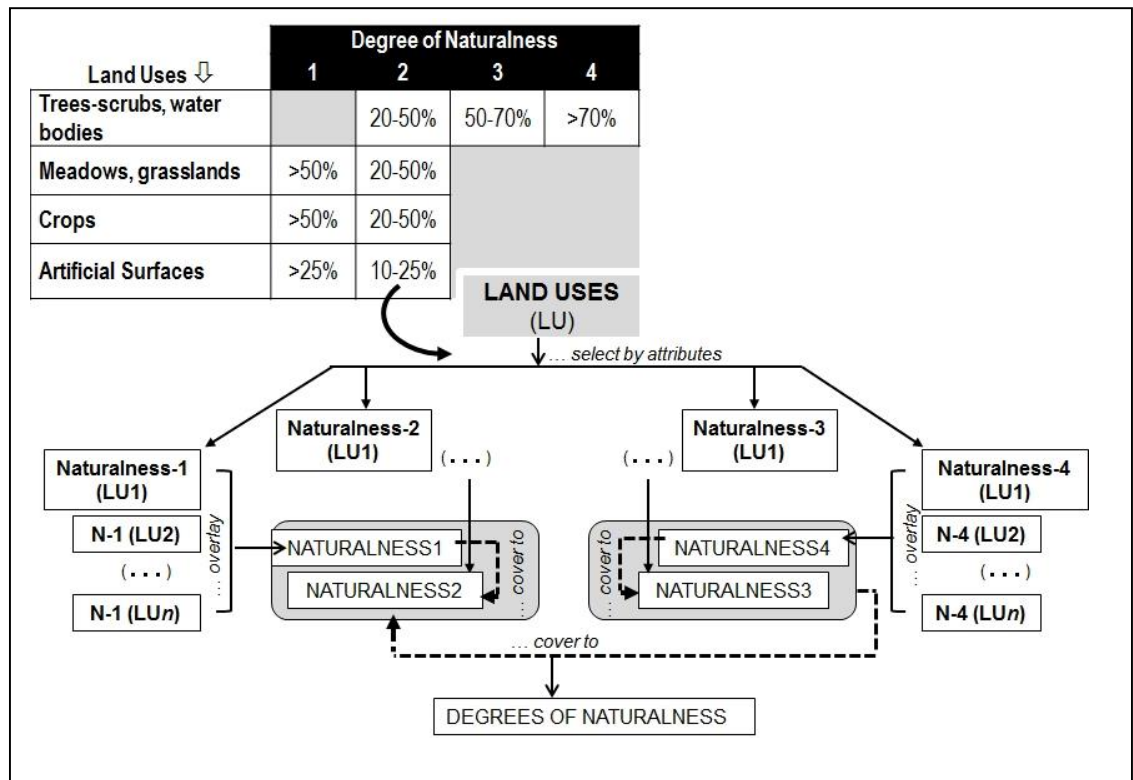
| Land Uses ⇩ | Degree of Naturalness 1 | 2 | 3 | 4 |
|---|---|---|---|---|
| Trees-scrubs, water bodies | | 20-50% | 50-70% | >70% |
| Meadows, grasslands | >50% | 20-50% | | |
| Crops | >50% | 20-50% | | |
| Artificial Surfaces | >25% | 10-25% | | |

LAND USES
(LU)

… select by attributes

Naturalness-2
(LU1)

(. . .)

Naturalness-3
(LU1)

(. . .)

Naturalness-1
(LU1)

N-1 (LU2)

(. . .)

N-1 (LU$n$)

… overlay

NATURALNESS1

NATURALNESS2

cover to …

… cover to

NATURALNESS4

NATURALNESS3

Naturalness-4
(LU1)

N-4 (LU2)

(. . .)

N-4 (LU$n$)

… overlay

… cover to

DEGREES OF NATURALNESS